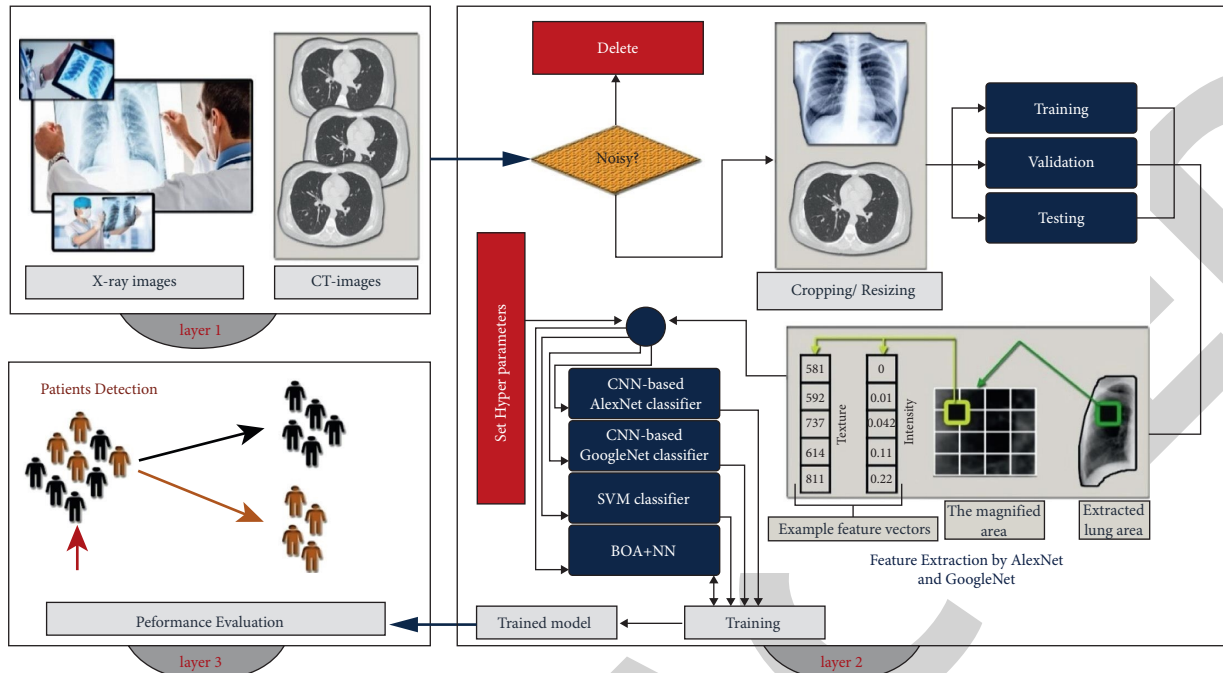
X-ray images

CT-images

layer 1

Delete

Noisy?

Cropping/ Resizing

Training

Validation

Testing

Set Hyper parameters

CNN-based AlexNet classifier

CNN-based GoogleNet classifier

SVM classifier

BOA+NN

| 581 |
|---|
| 592 |
| 737 |
| 614 |
| 811 |

Texture

| 0 |
|---|
| 0.01 |
| 0.042 |
| 0.11 |
| 0.22 |

Intensity

Example feature vectors

The magnified area

Extracted lung area

Feature Extraction by AlexNet and GoogleNet

Patients Detection

Peformance Evaluation

layer 3

Trained model

Training

layer 2